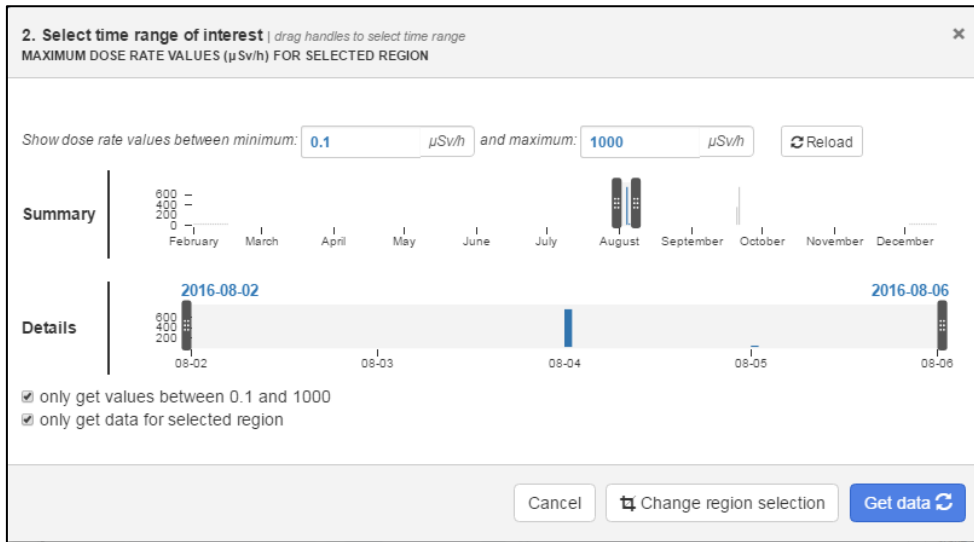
2. Select time range of interest | drag handles to select time range
MAXIMUM DOSE RATE VALUES (µSv/h) FOR SELECTED REGION

×

Show dose rate values between minimum: 0.1 µSv/h and maximum: 1000 µSv/h Reload

Summary
600
400
200
0
February March April May June July August September October November December

Details
2016-08-02
2016-08-06
600
400
200
08-02 08-03 08-04 08-05 08-06

only get values between 0.1 and 1000
only get data for selected region

Cancel Change region selection Get data